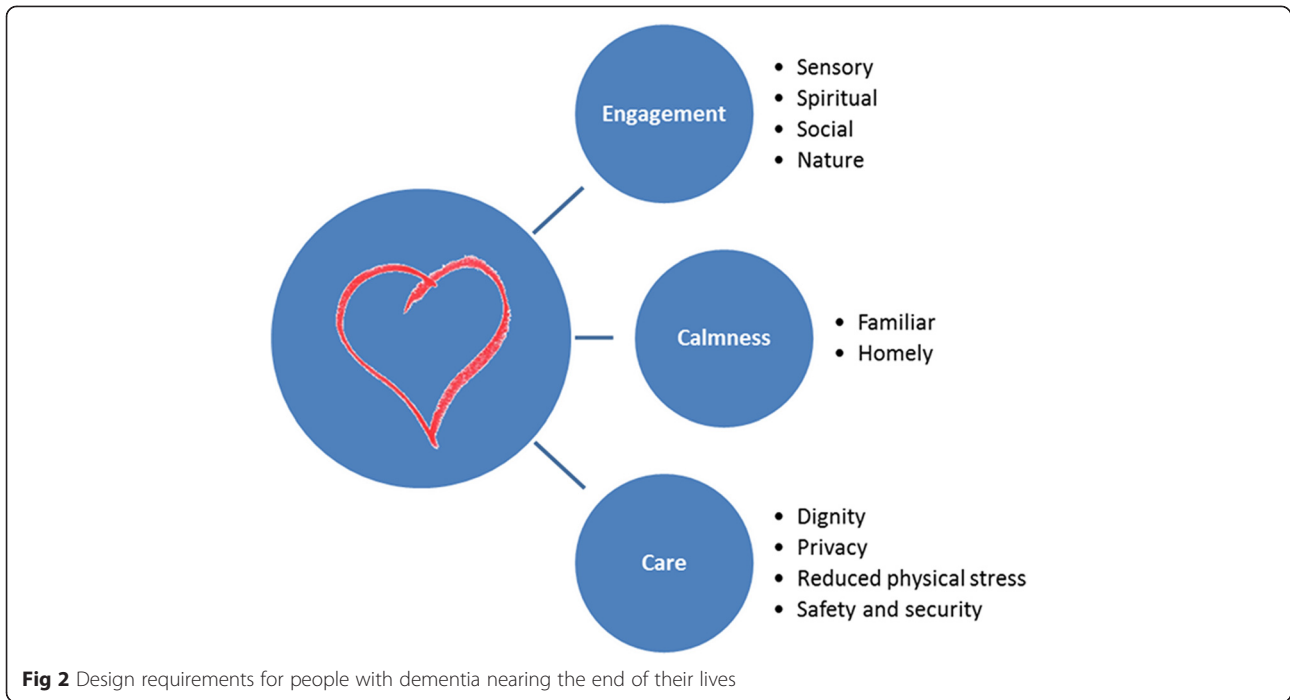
Engagement

- Sensory
- Spiritual
- Social
- Nature

Calmness

- Familiar
- Homely

Care

- Dignity
- Privacy
- Reduced physical stress
- Safety and security

**Fig 2** Design requirements for people with dementia nearing the end of their lives